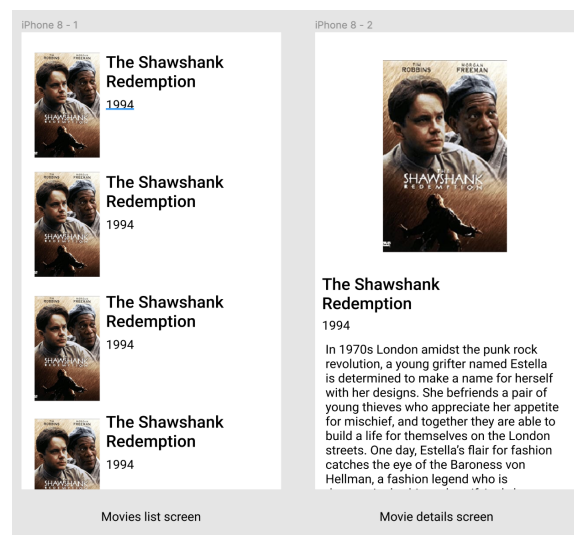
iPhone 8 - 1

The Shawshank Redemption
1994

The Shawshank Redemption
1994

The Shawshank Redemption
1994

The Shawshank Redemption
1994

iPhone 8 - 2

TIM ROBBINS MORGAN FREEMAN

SHAWSHANK REDEMPTION

The Shawshank Redemption
1994

In 1970s London amidst the punk rock revolution, a young grifter named Estella is determined to make a name for herself with her designs. She befriends a pair of young thieves who appreciate her appetite for mischief, and together they are able to build a life for themselves on the London streets. One day, Estella's flair for fashion catches the eye of the Baroness von Hellman, a fashion legend who is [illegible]

Movies list screen

Movie details screen